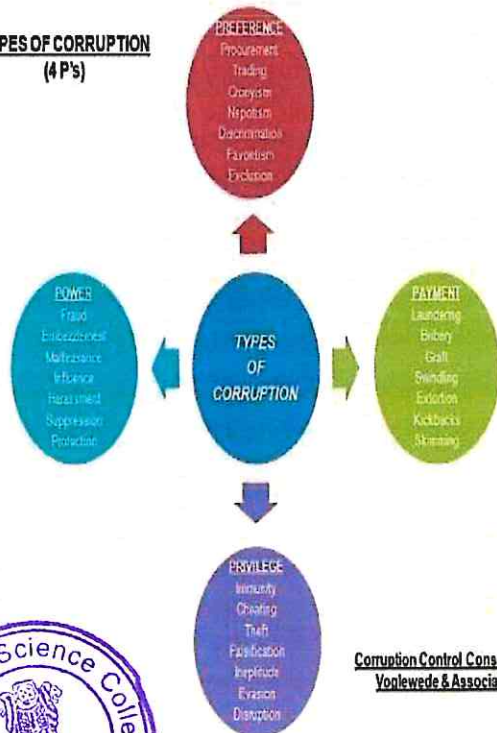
PES OF CORRUPTION
(4 P's)

PREFERENCE
Procurement
Trading
Cronyism
Nepotism
Discrimination
Favoritism
Exclusion

POWER
Fraud
Embezzlement
Malfeasance
Influence
Harassment
Suppression
Protection

TYPES
OF
CORRUPTION

PAYMENT
Laundering
Bribery
Graft
Swindling
Extortion
Kickbacks
Skimming

PRIVILEGE
Immunity
Cheating
Theft
Falsification
Ineptitude
Evasion
Disruption

Corruption Control Cons
Voglewede & Associa

Science Colle